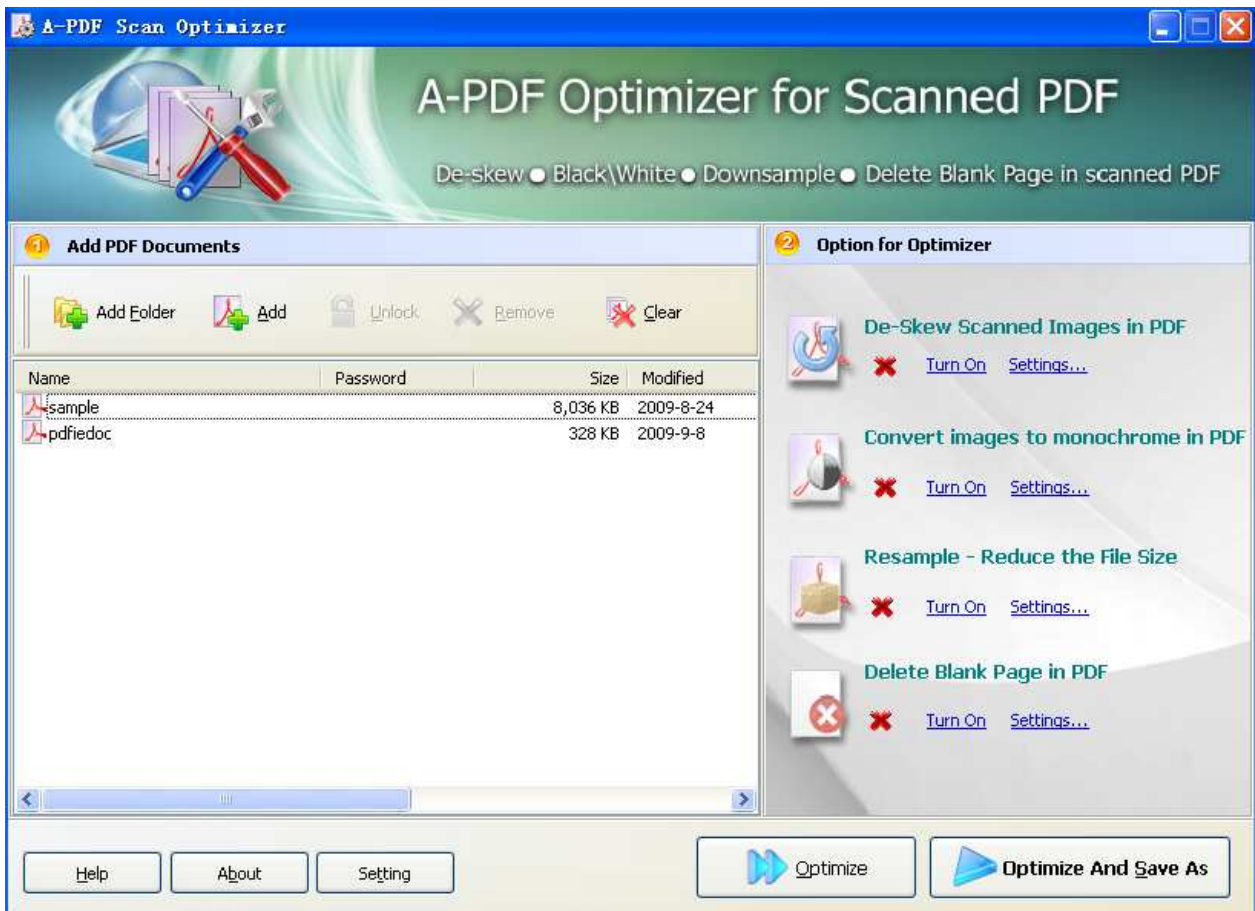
A-PDF Scan Optimizer

A-PDF Optimizer for Scanned PDF

De-skew ● Black\White ● Downsample ● Delete Blank Page in scanned PDF

1 Add PDF Documents

Add Folder Add Unlock Remove Clear

| Name | Password | Size | Modified |
|---|---|---|---|
| sample | | 8,036 KB | 2009-8-24 |
| pdfiedoc | | 328 KB | 2009-9-8 |

2 Option for Optimizer

De-Skew Scanned Images in PDF
Turn On Settings...

Convert images to monochrome in PDF
Turn On Settings...

Resample - Reduce the File Size
Turn On Settings...

Delete Blank Page in PDF
Turn On Settings...

Help About Setting

Optimize Optimize And Save As